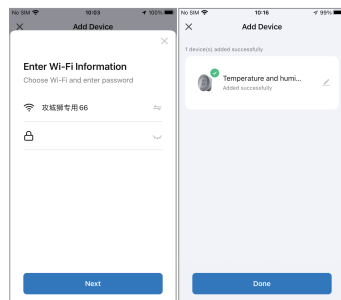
No SIM 10:03 100%

Add Device

Enter Wi-Fi Information

Choose Wi-Fi and enter password

攻城狮专用66

Next

No SIM 10:16 99%

Add Device

1 device(s) added successfully

Temperature and humi...

Added successfully

Done